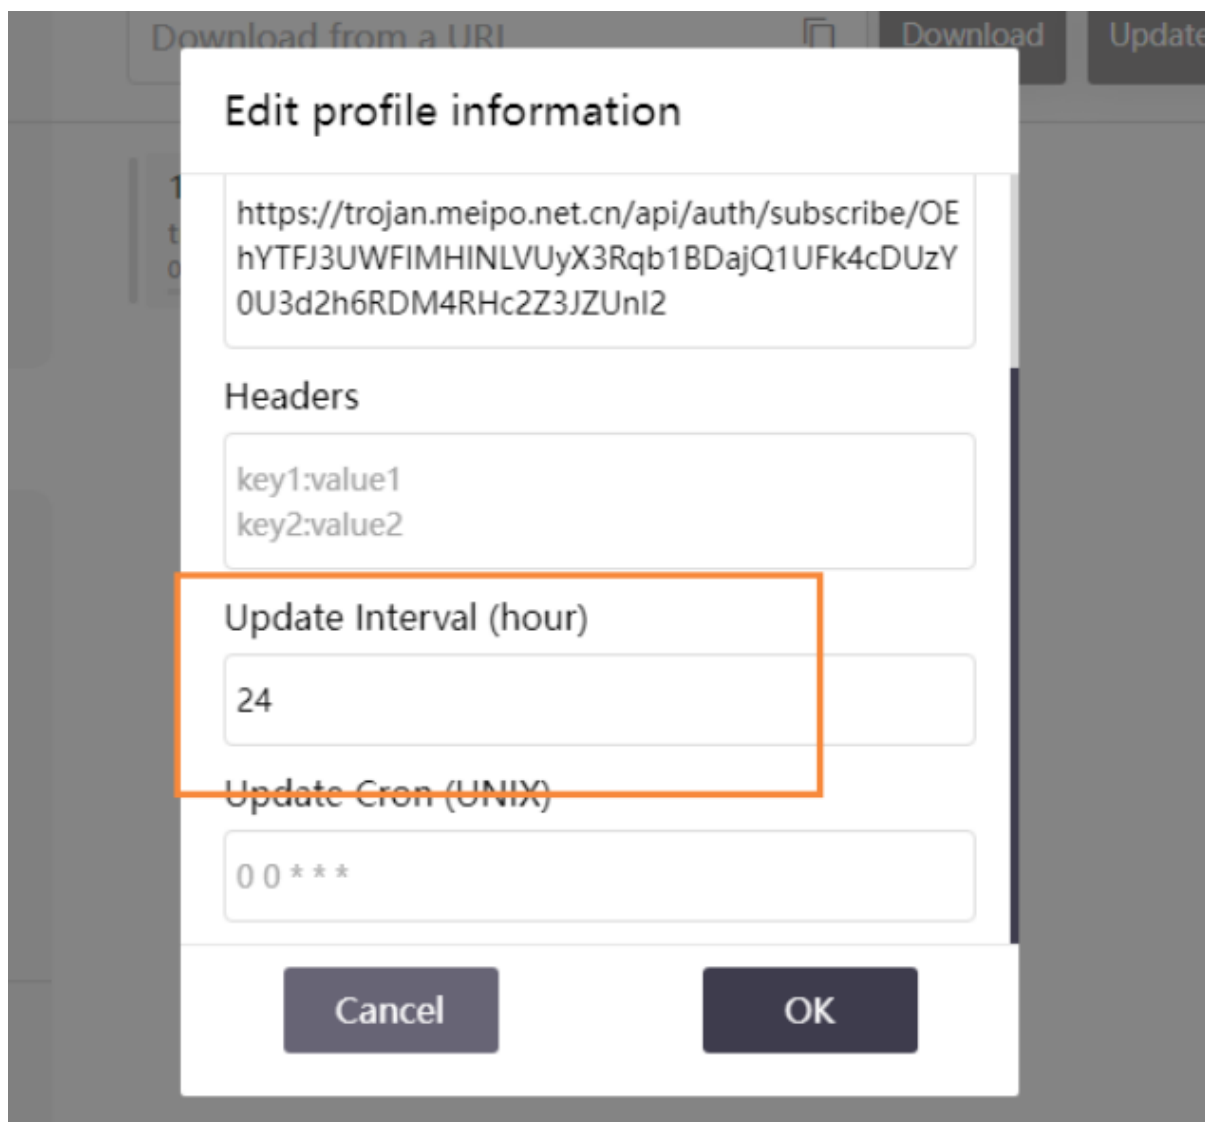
Download from a URL

Download

Update

Edit profile information

https://trojan.meipo.net.cn/api/auth/subscribe/OEhYTFJ3UWFIMHINLVUyX3Rqb1BDajQ1UFk4cDUzY0U3d2h6RDM4RHc2Z3JZUnI2

Headers

key1:value1
key2:value2

Update Interval (hour)

24

Update Cron (UNIX)

0 0 * * *

Cancel

OK